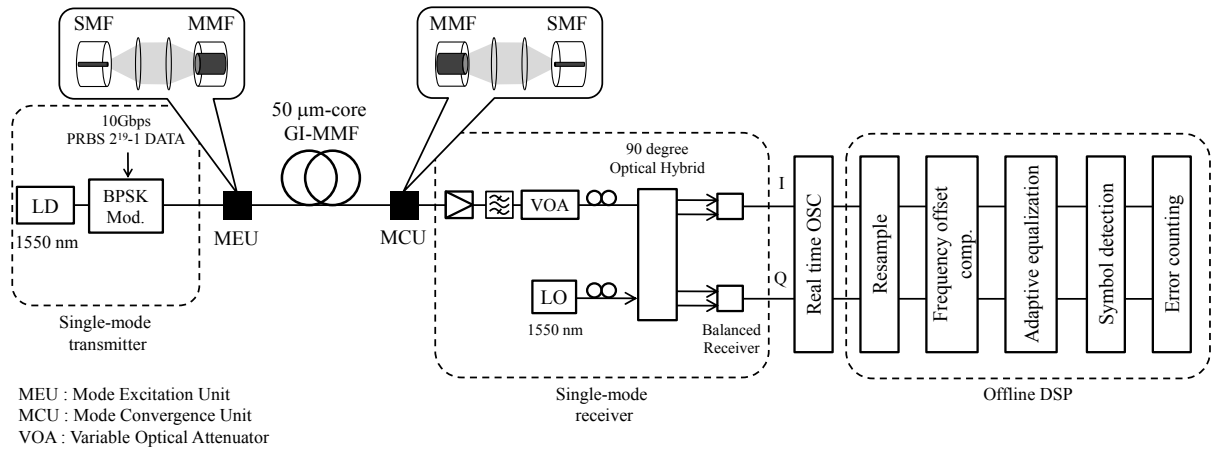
SMF MMF

MMF SMF

50 μm-core GI-MMF

10Gbps PRBS $2^{19}$-1 DATA

LD

1550 nm

BPSK Mod.

MEU

MCU

Single-mode transmitter

90 degree Optical Hybrid

VOA

I

Q

LO

1550 nm

Balanced Receiver

Single-mode receiver

Real time OSC

Resample

Frequency offset comp.

Adaptive equalization

Symbol detection

Error counting

Offline DSP

MEU : Mode Excitation Unit
MCU : Mode Convergence Unit
VOA : Variable Optical Attenuator